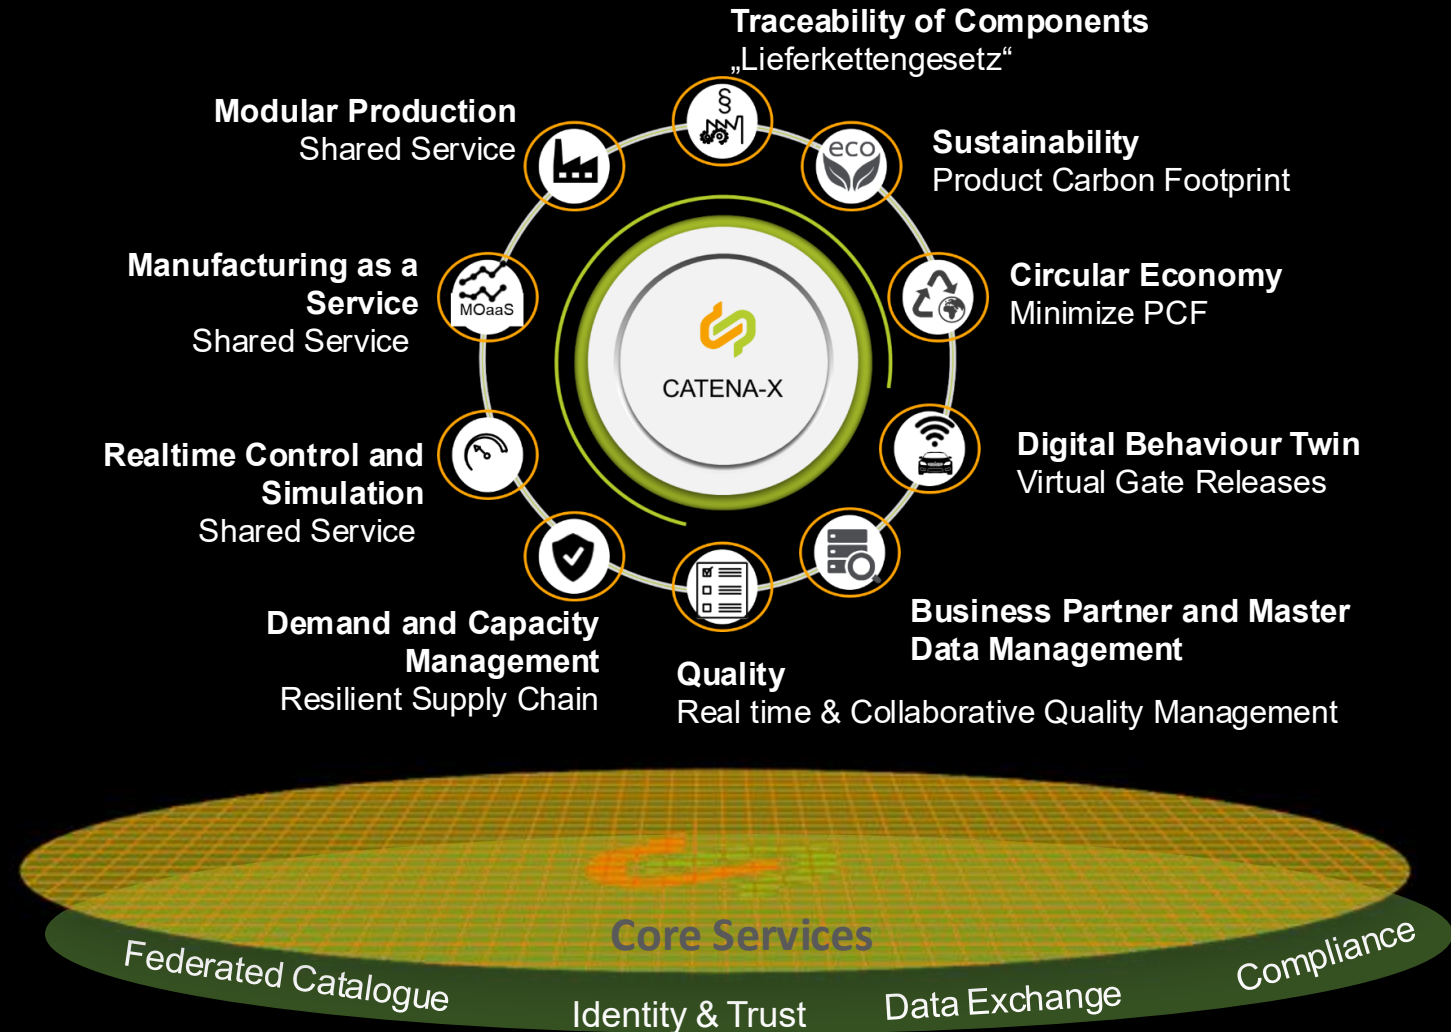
Traceability of Components
„Lieferkettengesetz“

Sustainability
Product Carbon Footprint

Circular Economy
Minimize PCF

Digital Behaviour Twin
Virtual Gate Releases

Business Partner and Master Data Management

Quality
Real time & Collaborative Quality Management

Demand and Capacity Management
Resilient Supply Chain

Realtime Control and Simulation
Shared Service

Manufacturing as a Service
Shared Service

Modular Production
Shared Service

§

eco

MOaaS

CATENA-X

Core Services

Federated Catalogue

Identity & Trust

Data Exchange

Compliance